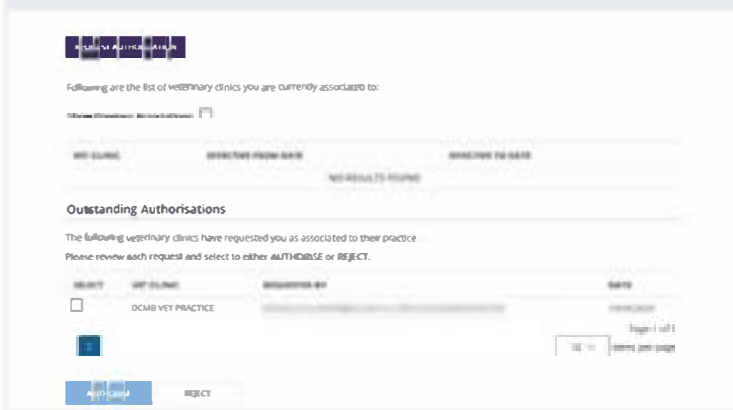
REQUEST AUTHORISATION

Following are the list of veterinary clinics you are currently associated to:

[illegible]

| VET CLINIC | EFFECTIVE FROM DATE | EFFECTIVE TO DATE |
|---|---|---|
| | NO RESULTS FOUND | |

Outstanding Authorisations

The following veterinary clinics have requested you as associated to their practice

Please review each request and select to either AUTHORISE or REJECT.

| SELECT | VET CLINIC | REQUESTED BY | DATE |
|---|---|---|---|
| | DCMB VET PRACTICE | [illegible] | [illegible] |

Page 1 of 1

10 items per page

AUTHORISE REJECT